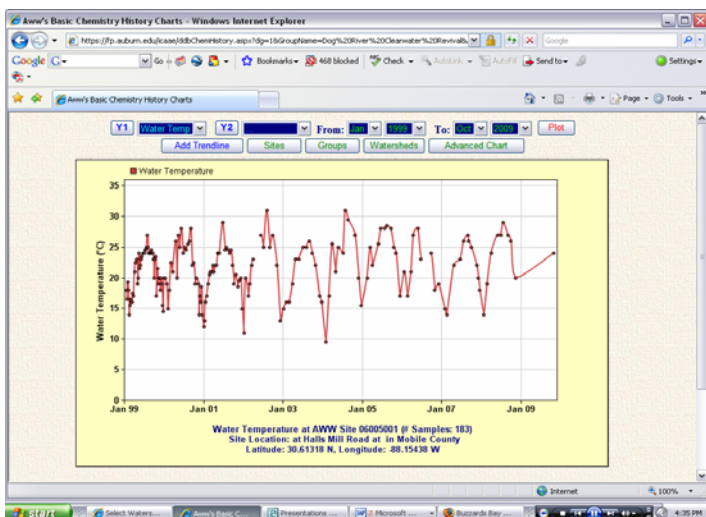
Aww's Basic Chemistry History Charts - Windows Internet Explorer

https://fp.auburn.edu/icaae/ddbChemHistory.aspx?dg=1&GroupName=Dog%20River%20Clearwater%20Revivals

Google

Google G-

Go

Bookmarks

468 blocked

Check

AutoLink

AutoFill

Send to

Settings

Aww's Basic Chemistry History Charts

Page

Tools

Y1 Water Temp Y2 From: Jan 1999 To: Oct 2009 Plot

Add Trendline Sites Groups Watersheds Advanced Chart

Water Temperature

Water Temperature (°C)

35
30
25
20
15
10
5
0

Jan 99 Jan 01 Jan 03 Jan 05 Jan 07 Jan 09

Water Temperature at AWW Site 06005001 (# Samples: 183)
Site Location: at Halls Mill Road at in Mobile County
Latitude: 30.61318 N, Longitude: -88.15438 W

Internet

100%

start

Select Waters...

Aww's Basic C...

Presentations ...

2 Microsoft ...

Buzzards Bay ...

4:35 PM